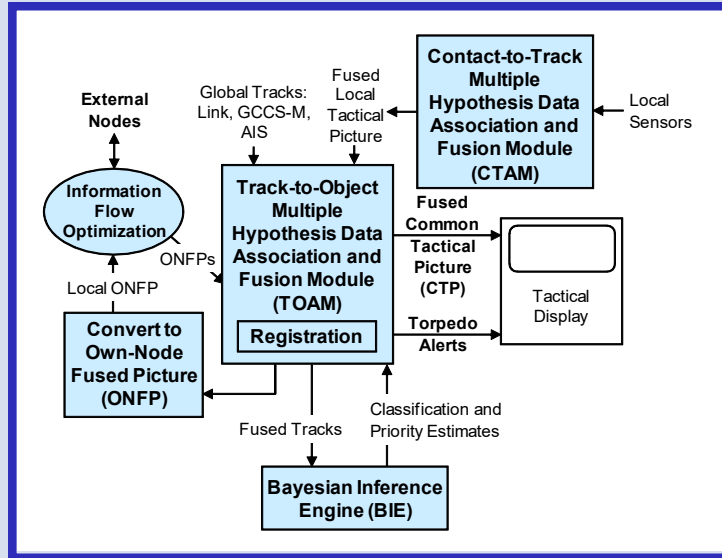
Contact-to-Track Multiple Hypothesis Data Association and Fusion Module (CTAM)

Local Sensors

Fused Local Tactical Picture

Global Tracks: Link, GCCS-M, AIS

External Nodes

Information Flow Optimization

ONFPs

Local ONFP

Track-to-Object Multiple Hypothesis Data Association and Fusion Module (TOAM)

Registration

Fused Common Tactical Picture (CTP)

Tactical Display

Torpedo Alerts

Convert to Own-Node Fused Picture (ONFP)

Fused Tracks

Classification and Priority Estimates

Bayesian Inference Engine (BIE)